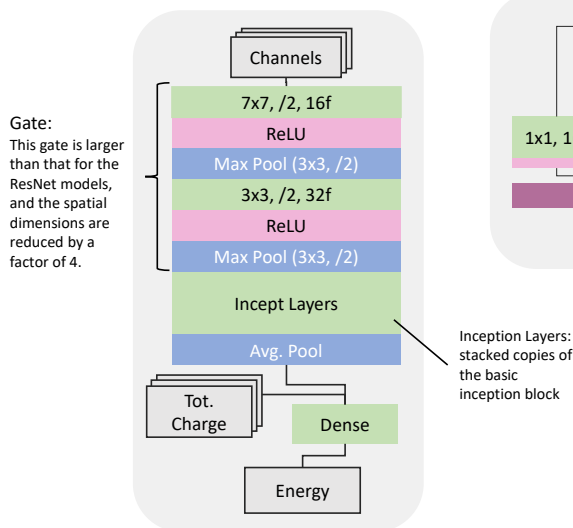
Gate:
This gate is larger than that for the ResNet models, and the spatial dimensions are reduced by a factor of 4.

Channels

7x7, /2, 16f

ReLU

Max Pool (3x3, /2)

3x3, /2, 32f

ReLU

Max Pool (3x3, /2)

Incept Layers

Avg. Pool

Tot. Charge

Dense

Energy

Inception Layers: stacked copies of the basic inception block

1x1, 1